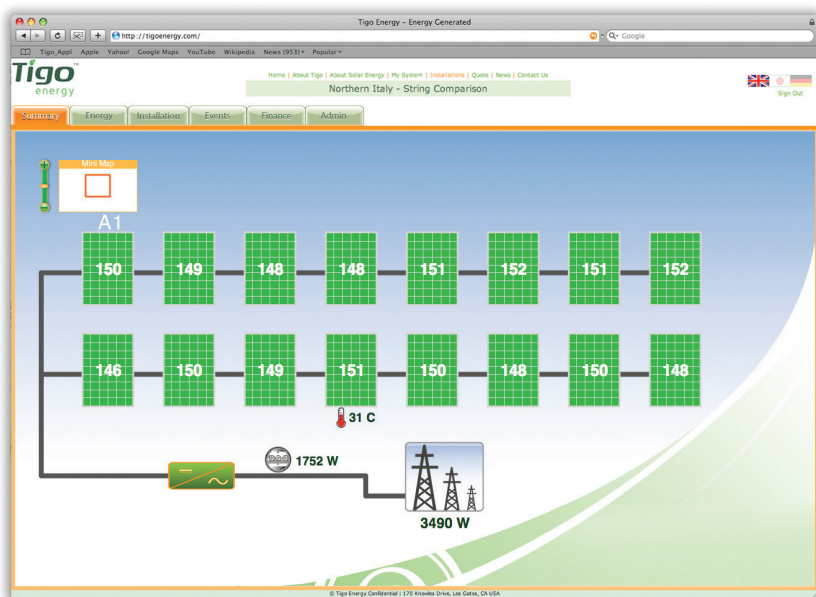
Tigo Energy – Energy Generated

http://tigoenergy.com/

Q- Google

Tigo_Appl Apple Yahoo! Google Maps YouTube Wikipedia News (953) ▾ Popular ▾

Tigo™ energy

Home | About Tigo | About Solar Energy | My System | Installations | Quote | News | Contact Us

Northern Italy - String Comparison

Sign Out

Summary Energy Installation Events Finance Admin

Mini Map

A1

150 149 148 148 151 152 151 152

146 150 149 151 150 148 150 148

31 C

1752 W

3490 W

© Tigo Energy Confidential | 170 Knowles Drive, Los Gatos, CA USA